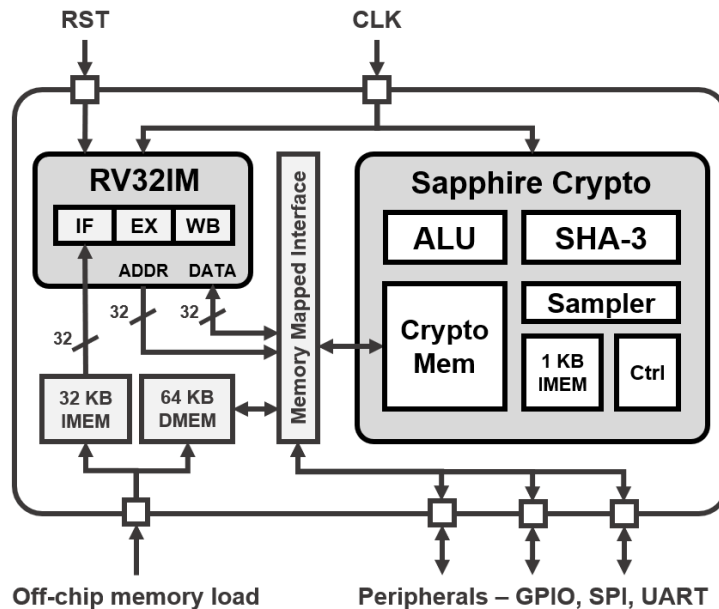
RST

CLK

RV32IM

IF

EX

WB

ADDR

DATA

32

32

32

32 KB IMEM

64 KB DMEM

Memory Mapped Interface

Sapphire Crypto

ALU

SHA-3

Sampler

Crypto Mem

1 KB IMEM

Ctrl

Off-chip memory load

Peripherals – GPIO, SPI, UART